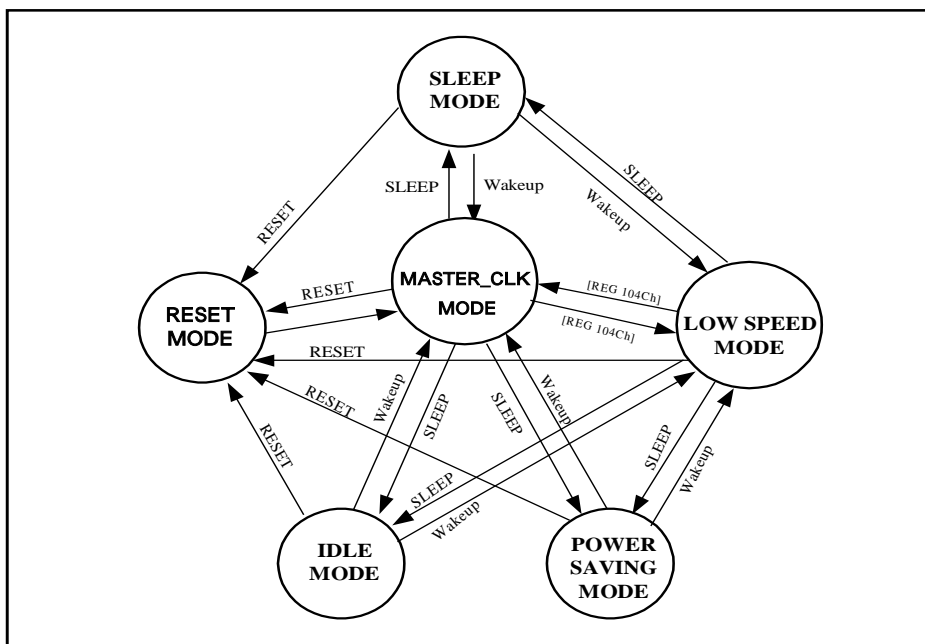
SLEEP MODE

SLEEP

Wakeup

RESET

SLEEP

Wakeup

MASTER_CLK MODE

RESET MODE

RESET

[REG 104Ch]

[REG 104Ch]

LOW SPEED MODE

RESET

RESET

RESET

Wakeup

SLEEP

SLEEP

Wakeup

SLEEP

Wakeup

SLEEP

Wakeup

IDLE MODE

POWER SAVING MODE